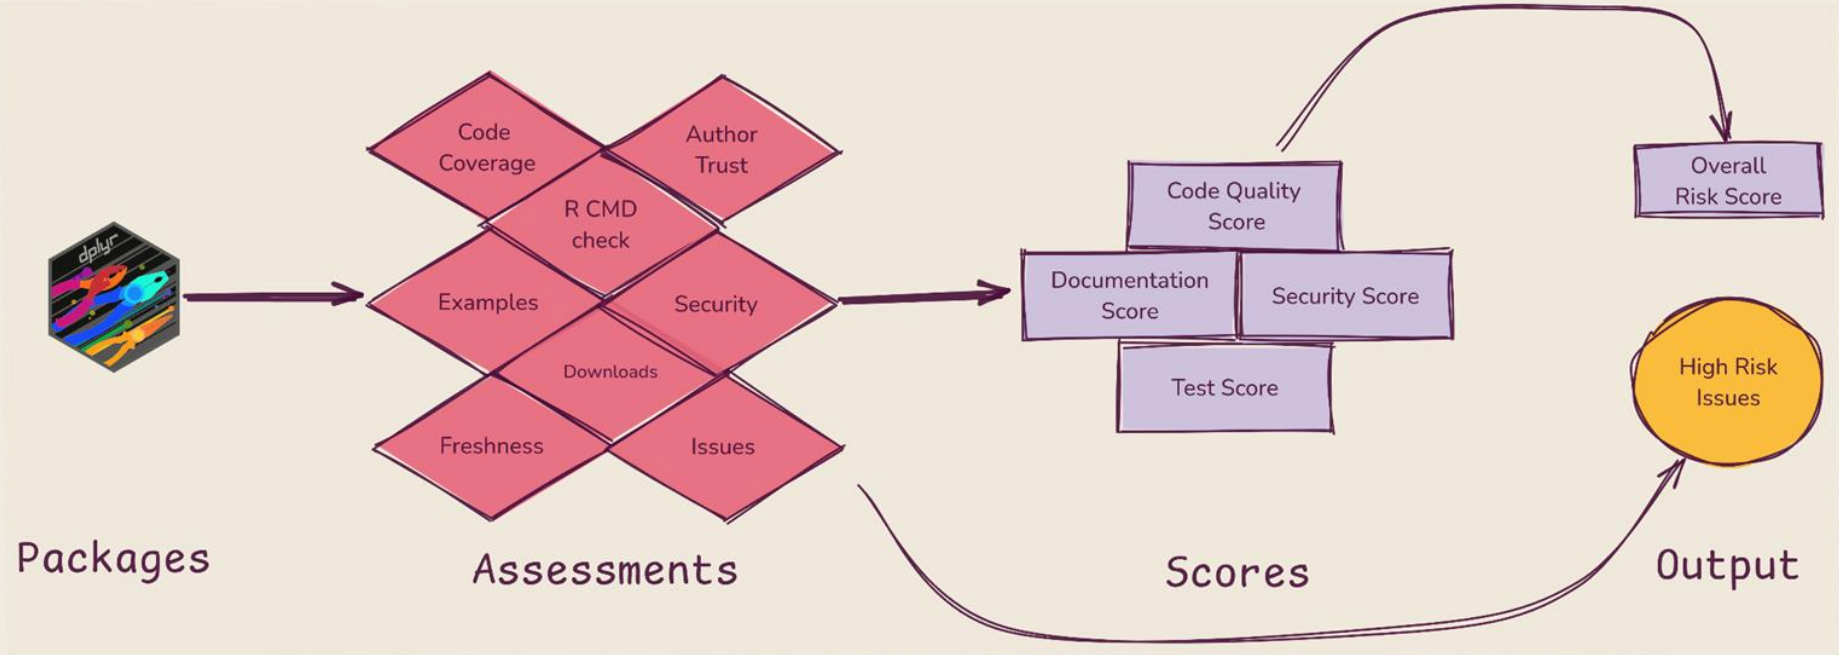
dplyr

Code Coverage

Author Trust

R CMD check

Examples

Security

Downloads

Freshness

Issues

Code Quality Score

Documentation Score

Security Score

Test Score

Overall Risk Score

High Risk Issues

Packages

Assessments

Scores

Output